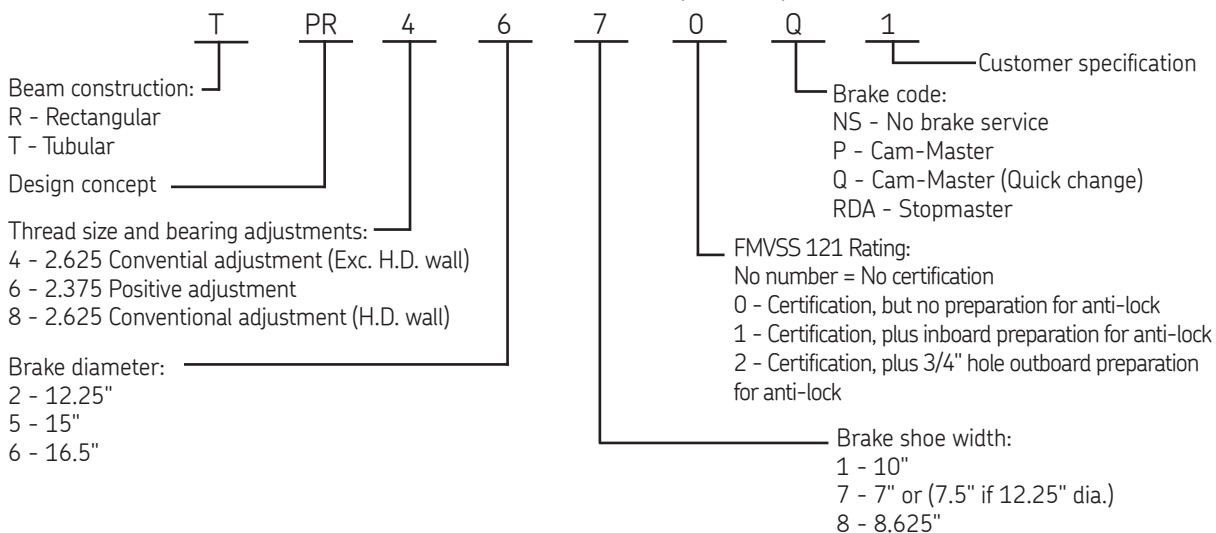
T PR 4 6 7 0 Q 1

Customer specification

Beam construction:
R - Rectangular
T - Tubular

Design concept

Thread size and bearing adjustments:
4 - 2.625 Convential adjustment (Exc. H.D. wall)
6 - 2.375 Positive adjustment
8 - 2.625 Conventional adjustment (H.D. wall)

Brake diameter:
2 - 12.25"
5 - 15"
6 - 16.5"

Brake code:
NS - No brake service
P - Cam-Master
Q - Cam-Master (Quick change)
RDA - Stopmaster

FMVSS 121 Rating:
No number = No certification
0 - Certification, but no preparation for anti-lock
1 - Certification, plus inboard preparation for anti-lock
2 - Certification, plus 3/4" hole outboard preparation for anti-lock

Brake shoe width:
1 - 10"
7 - 7" or (7.5" if 12.25" dia.)
8 - 8.625"